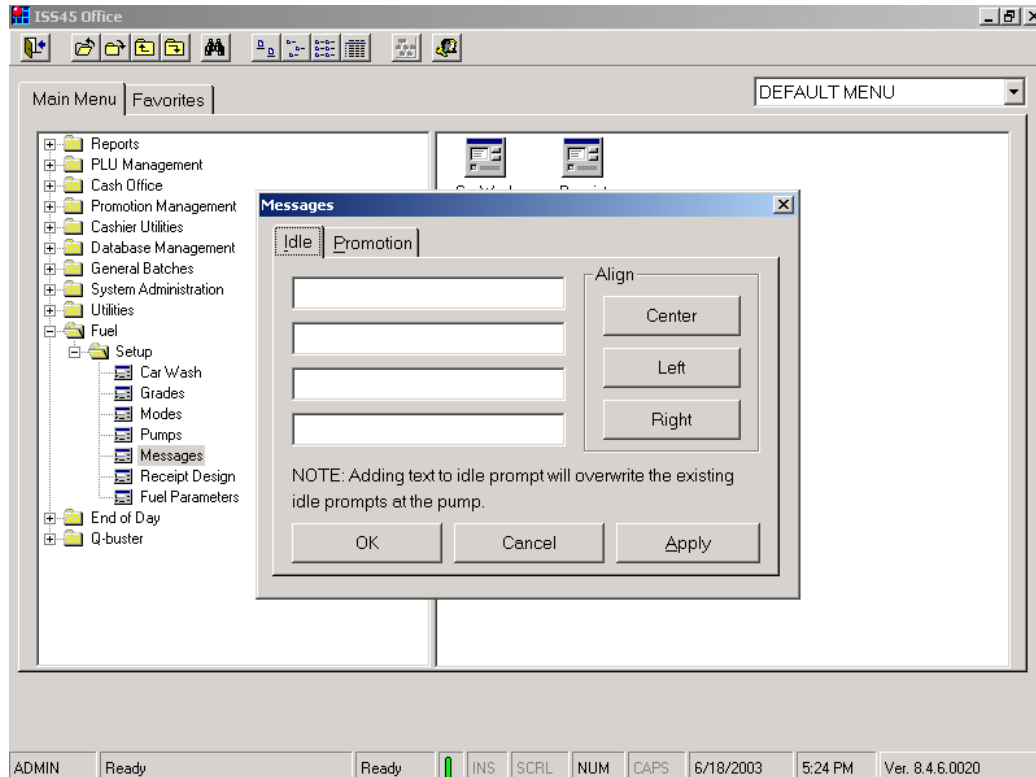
ISS45 Office

Main Menu | Favorites

DEFAULT MENU

Reports
PLU Management
Cash Office
Promotion Management
Cashier Utilities
Database Management
General Batches
System Administration
Utilities
Fuel
Setup
Car Wash
Grades
Modes
Pumps
Messages
Receipt Design
Fuel Parameters
End of Day
Q-buster

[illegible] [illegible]

Messages

Idle | Promotion

Align
Center
Left
Right

NOTE: Adding text to idle prompt will overwrite the existing idle prompts at the pump.

OK
Cancel
Apply

ADMIN | Ready | Ready | INS | SCRL | NUM | CAPS | 6/18/2003 | 5:24 PM | Ver. 8.4.6.0020